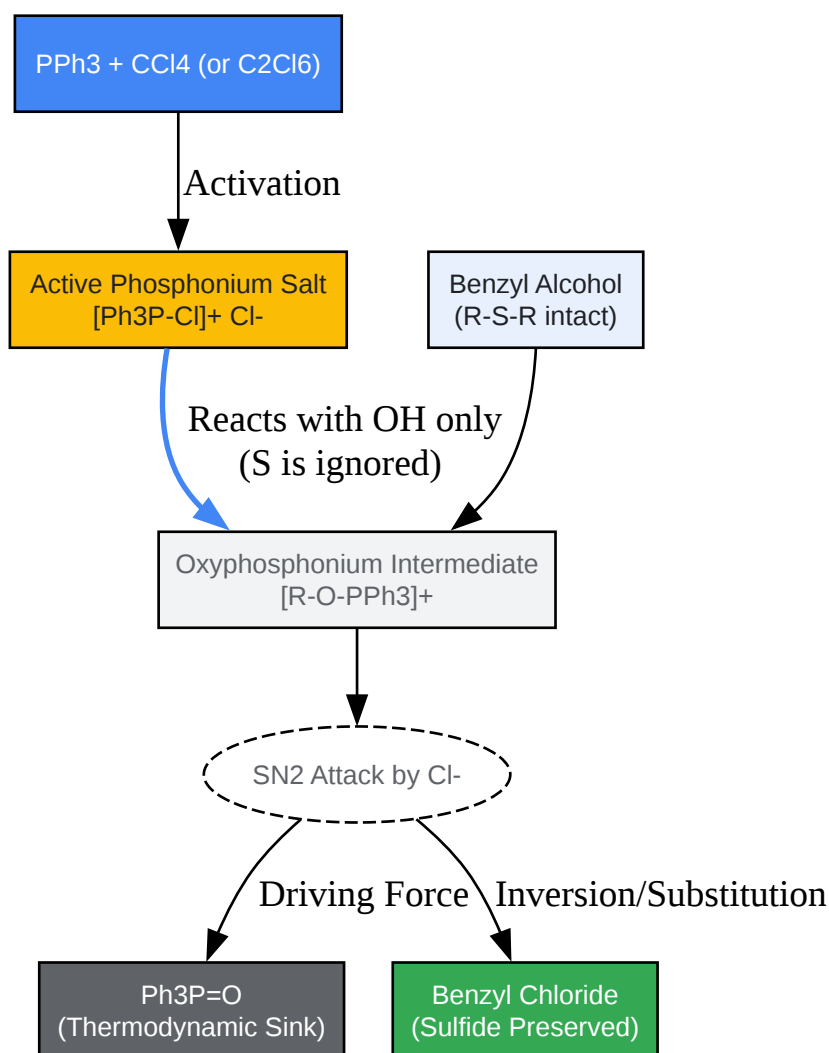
PPh3 + CCl4 (or C2Cl6)

Activation

Active Phosphonium Salt
[Ph3P-Cl]+ Cl-

Benzyl Alcohol
(R-S-R intact)

Reacts with OH only
(S is ignored)

Oxyphosphonium Intermediate
[R-O-PPh3]+

SN2 Attack by Cl-

Driving Force

Inversion/Substitution

Ph3P=O
(Thermodynamic Sink)

Benzyl Chloride
(Sulfide Preserved)